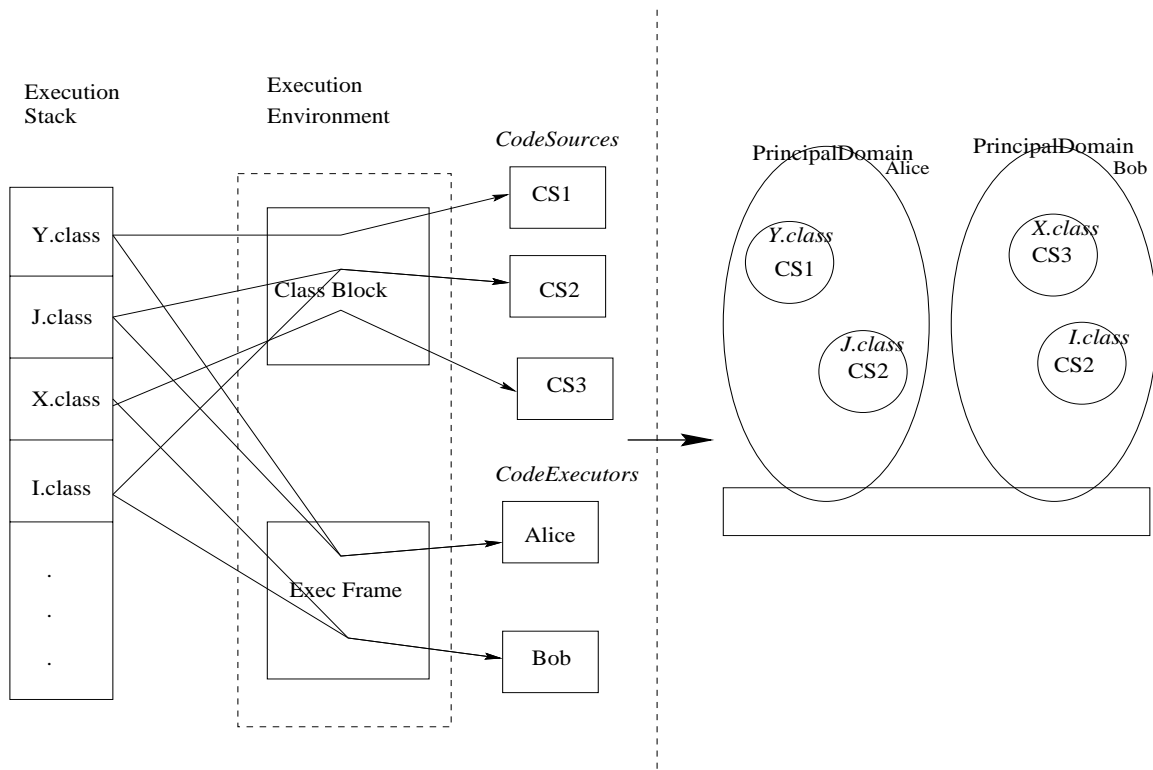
Execution Stack

Y.class
J.class
X.class
I.class
.
.
.

Execution Environment

Class Block

Exec Frame

*CodeSources*

CS1
CS2
CS3

*CodeExecutors*

Alice
Bob

PrincipalDomain Alice

*Y.class*
CS1

*J.class*
CS2

PrincipalDomain Bob

*X.class*
CS3

*I.class*
CS2